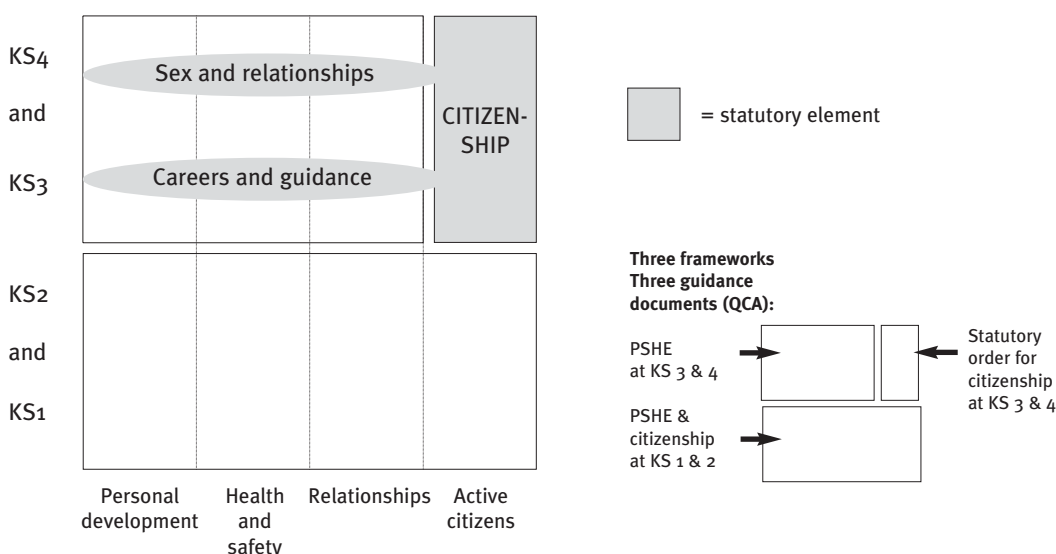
KS4

and

KS3

Sex and relationships

Careers and guidance

CITIZENSHIP

= statutory element

KS2

and

KS1

Three frameworks
Three guidance documents (QCA):

PSHE at KS 3 & 4

Statutory order for citizenship at KS 3 & 4

PSHE & citizenship at KS 1 & 2

Personal development

Health and safety

Relationships

Active citizens